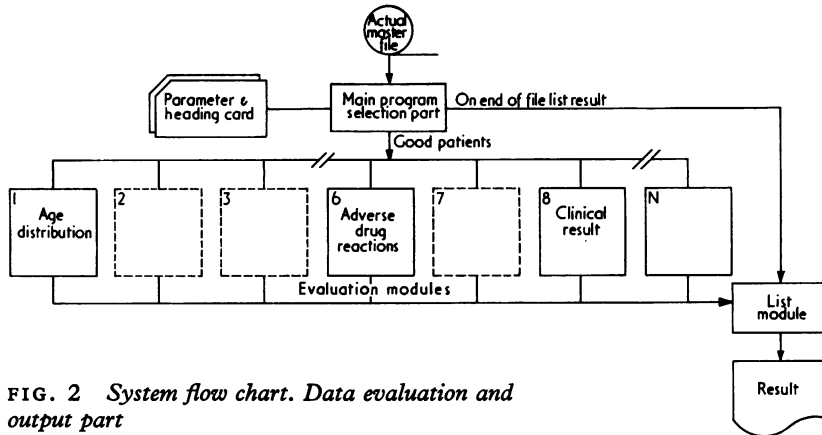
Actual master file

Parameter & heading card

Main program selection part

On end of file list result

Good patients

1 Age distribution

2

3

6 Adverse drug reactions

7

8 Clinical result

N

Evaluation modules

List module

Result

FIG. 2 *System flow chart. Data evaluation and output part*